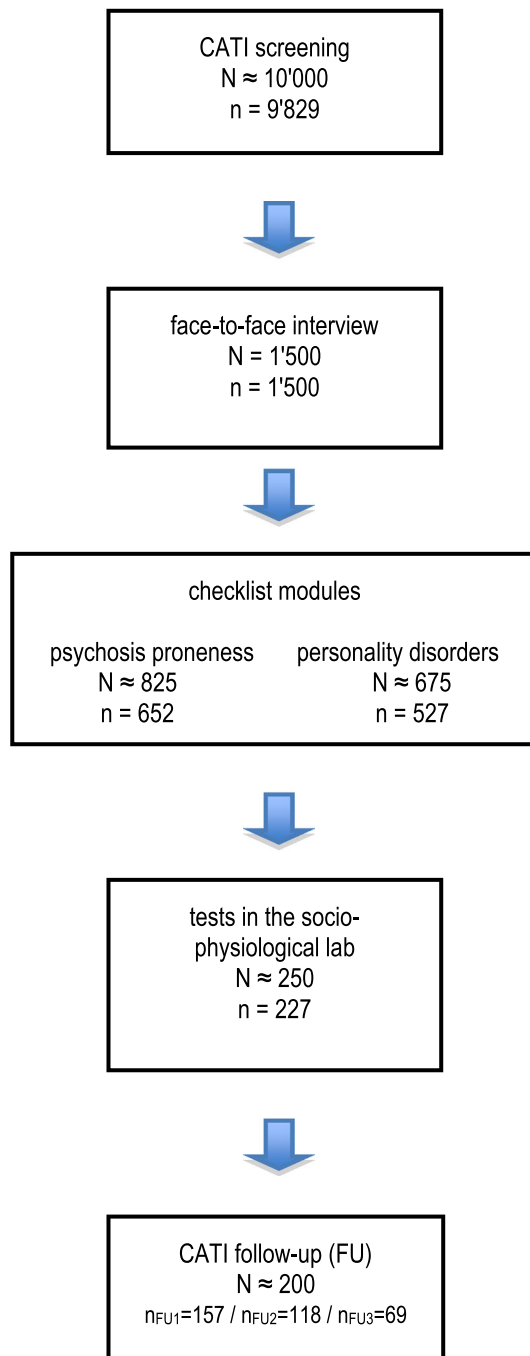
CATI screening
N ≈ 10'000
n = 9'829

face-to-face interview
N = 1'500
n = 1'500

checklist modules

psychosis proneness
N ≈ 825
n = 652

personality disorders
N ≈ 675
n = 527

tests in the socio-physiological lab
N ≈ 250
n = 227

CATI follow-up (FU)
N ≈ 200
$n_{FU1}$=157 / $n_{FU2}$=118 / $n_{FU3}$=69